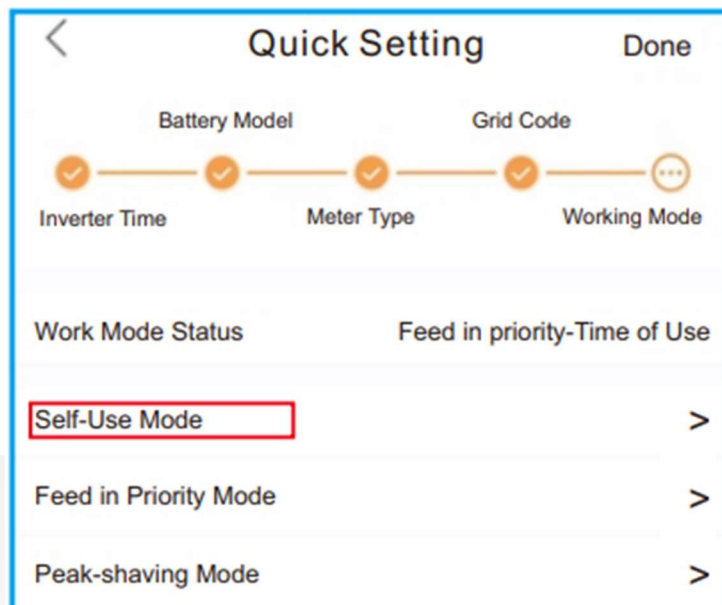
<

Quick Setting

Done

Battery Model

Grid Code

Inverter Time

Meter Type

Working Mode

Work Mode Status

Feed in priority-Time of Use

Self-Use Mode

>

Feed in Priority Mode

>

Peak-shaving Mode

>